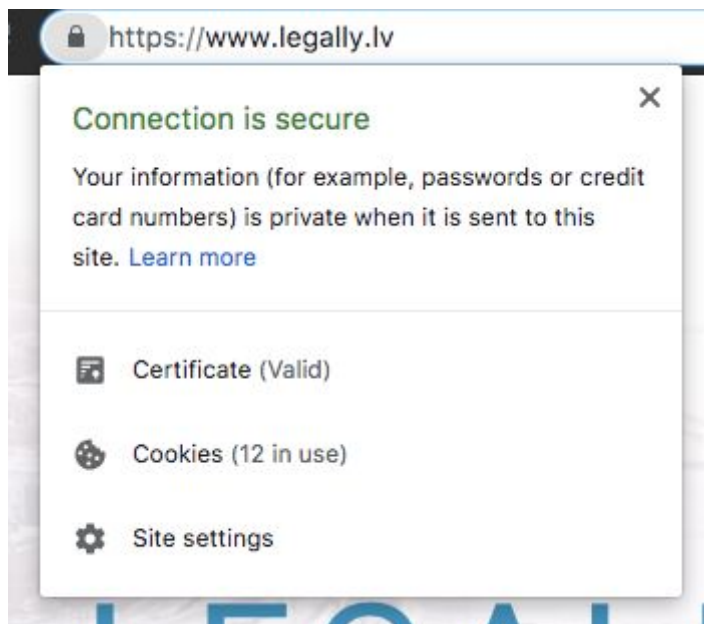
https://www.legally.lv

Connection is secure

×

Your information (for example, passwords or credit card numbers) is private when it is sent to this site. Learn more

Certificate (Valid)

Cookies (12 in use)

Site settings